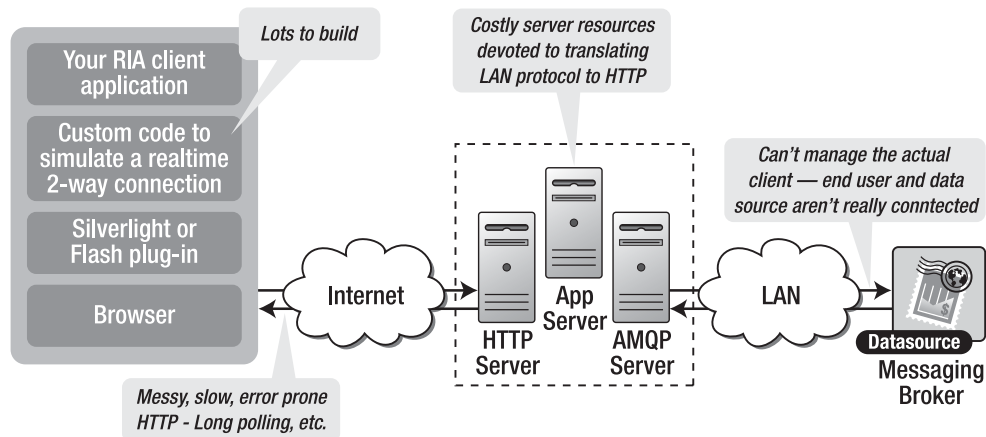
Your RIA client application

Custom code to simulate a realtime 2-way connection

Silverlight or Flash plug-in

Browser

Lots to build

Costly server resources devoted to translating LAN protocol to HTTP

Can't manage the actual client — end user and data source aren't really conntected

Internet

HTTP Server

App Server

AMQP Server

LAN

Datasource

Messaging Broker

Messy, slow, error prone HTTP - Long polling, etc.